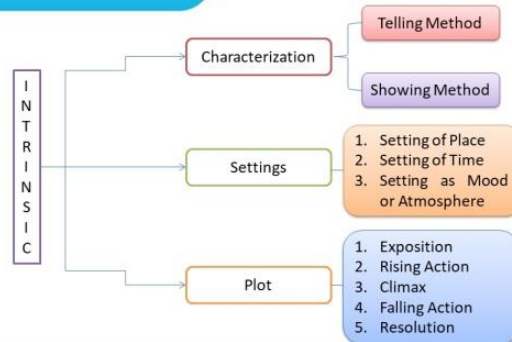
I
N
T
R
I
N
S
I
C

Characterization

Telling Method

Showing Method

Settings

1. Setting of Place
2. Setting of Time
3. Setting as Mood or Atmosphere

Plot

1. Exposition
2. Rising Action
3. Climax
4. Falling Action
5. Resolution